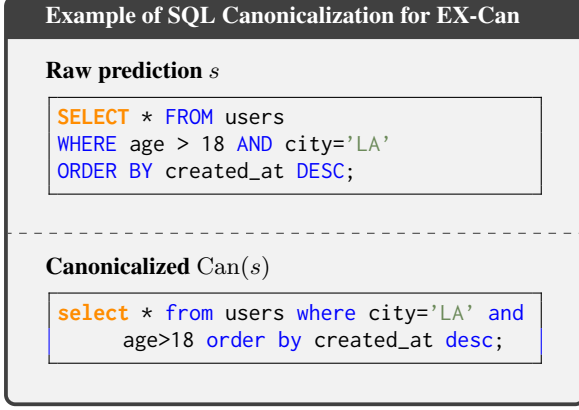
Example of SQL Canonicalization for EX-Can

Raw prediction $s$

SELECT * FROM users
WHERE age > 18 AND city='LA'
ORDER BY created_at DESC;

Canonicalized $\mathrm{Can}(s)$

select * from users where city='LA' and
age>18 order by created_at desc;